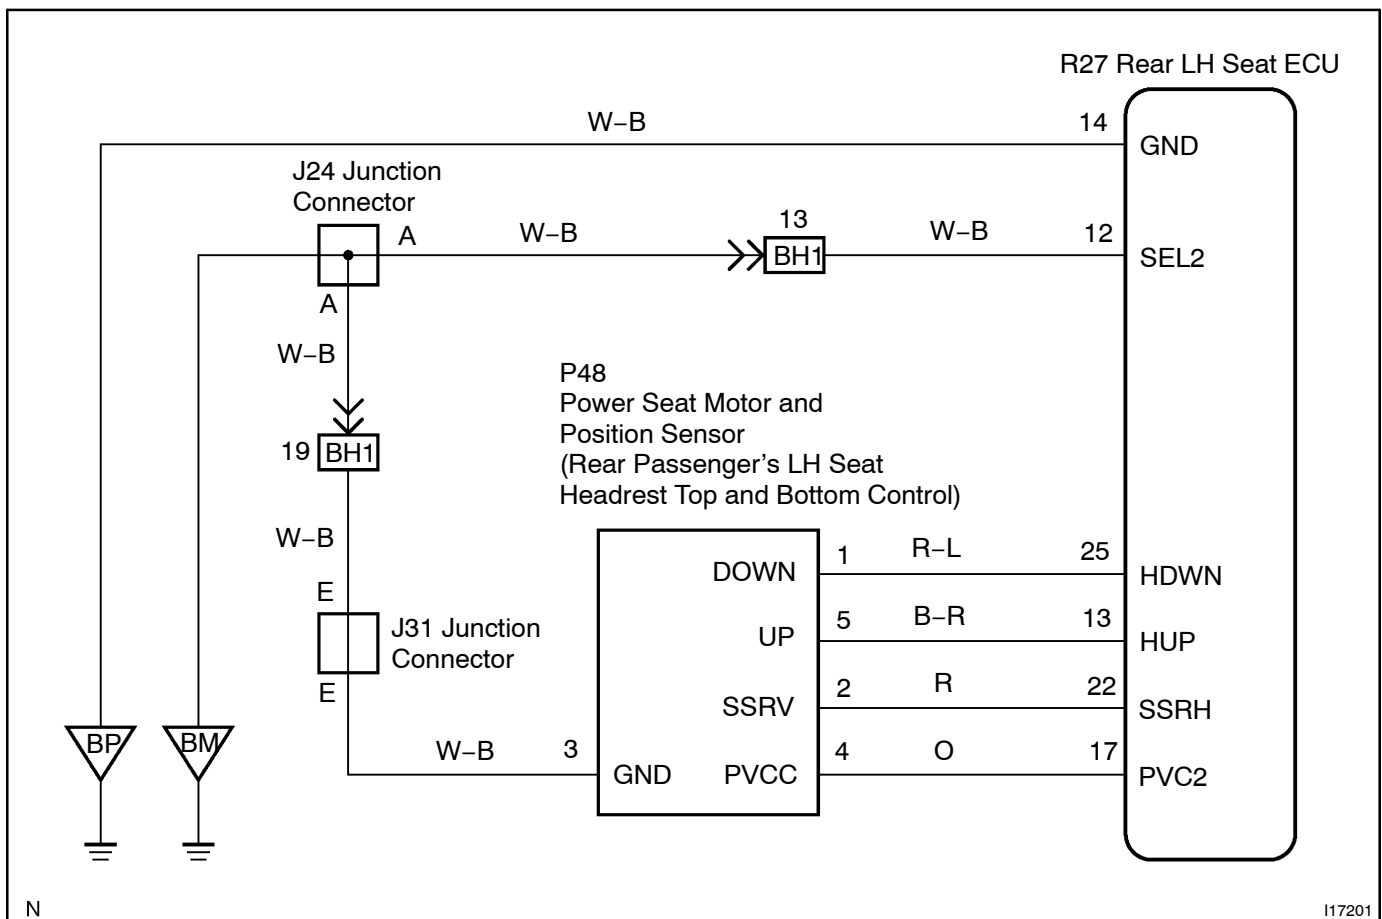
R27 Rear LH Seat ECU

W–B

14

GND

J24 Junction Connector

A

W–B

13

BH1

W–B

12

SEL2

A

W–B

P48
Power Seat Motor and Position Sensor
(Rear Passenger's LH Seat Headrest Top and Bottom Control)

19

BH1

W–B

DOWN

1

R–L

25

HDWN

E

J31 Junction Connector

UP

5

B–R

13

HUP

E

SSRV

2

R

22

SSRH

BP

BM

W–B

3

GND

PVCC

4

O

17

PVC2

N

I17201